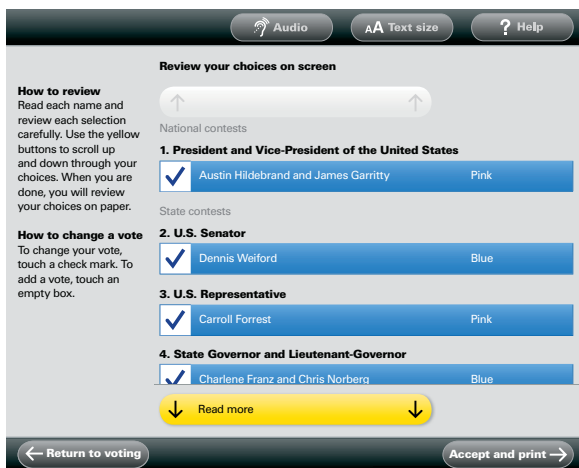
Audio
AA Text size
? Help

How to review
Read each name and review each selection carefully. Use the yellow buttons to scroll up and down through your choices. When you are done, you will review your choices on paper.

How to change a vote
To change your vote, touch a check mark. To add a vote, touch an empty box.

Review your choices on screen

National contests

1. President and Vice-President of the United States

Austin Hildebrand and James Garritty Pink

State contests

2. U.S. Senator

Dennis Weiford Blue

3. U.S. Representative

Carroll Forrest Pink

4. State Governor and Lieutenant-Governor

Charlene Franz and Chris Norberg Blue

Read more

Return to voting

Accept and print